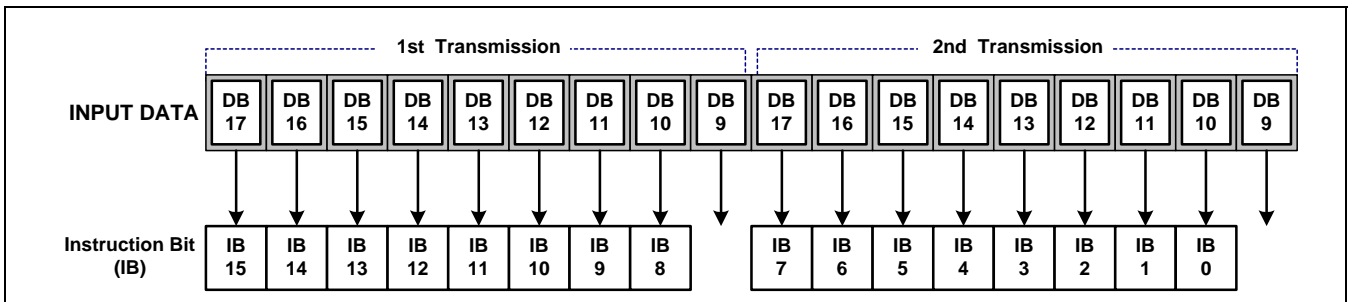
1st Transmission

2nd Transmission

INPUT DATA

DB 17
DB 16
DB 15
DB 14
DB 13
DB 12
DB 11
DB 10
DB 9
DB 17
DB 16
DB 15
DB 14
DB 13
DB 12
DB 11
DB 10
DB 9

Instruction Bit (IB)

IB 15
IB 14
IB 13
IB 12
IB 11
IB 10
IB 9
IB 8
IB 7
IB 6
IB 5
IB 4
IB 3
IB 2
IB 1
IB 0